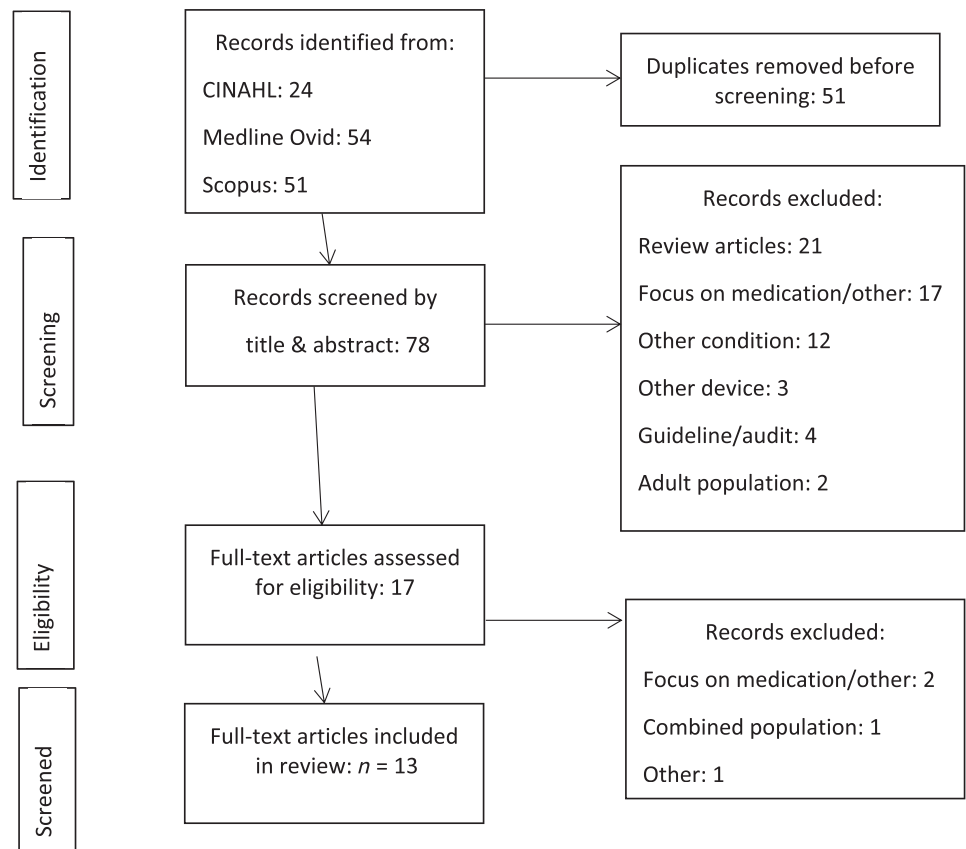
Identification

Records identified from:

CINAHL: 24

Medline Ovid: 54

Scopus: 51

Duplicates removed before screening: 51

Screening

Records screened by title & abstract: 78

Records excluded:

Review articles: 21

Focus on medication/other: 17

Other condition: 12

Other device: 3

Guideline/audit: 4

Adult population: 2

Eligibility

Full-text articles assessed for eligibility: 17

Records excluded:

Focus on medication/other: 2

Combined population: 1

Other: 1

Screened

Full-text articles included in review: $n$ = 13